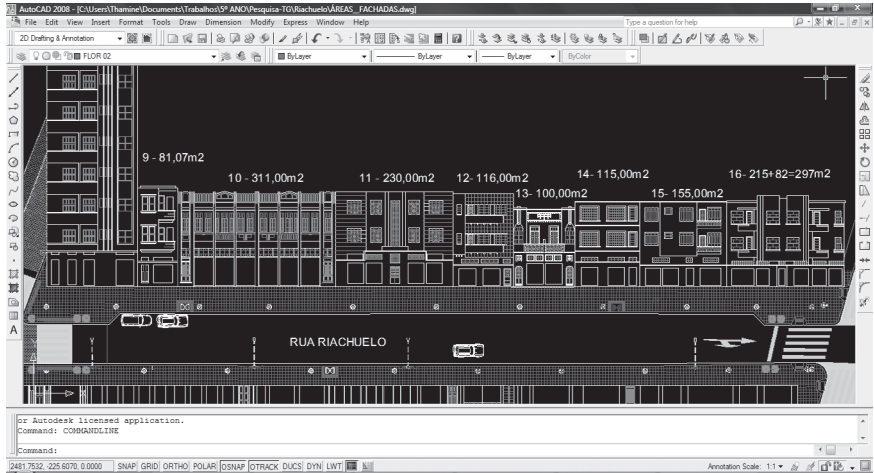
AutoCAD 2008 - [C:\Users\Thamine\Documents\Trabalhos\5º ANO\Pesquisa-TG\Riachuelo\ÁREAS_FACHADAS.dwg]
File Edit View Insert Format Tools Draw Dimension Modify Express Window Help
Type a question for help
2D Drafting & Annotation
FLOR 02
ByLayer
ByLayer
ByLayer
ByColor

9 - 81,07m2
10 - 311,00m2
11 - 230,00m2
12- 116,00m2
13- 100,00m2
14- 115,00m2
15- 155,00m2
16- 215+82=297m2
RUA RIACHUELO

or Autodesk licensed application.
Command: COMMANDLINE

Command:

2481.7532, -225.6070, 0.0000 SNAP GRID ORTHO POLAR OSNAP OTRACK DUCS DYN LWT
Annotation Scale: 1:1